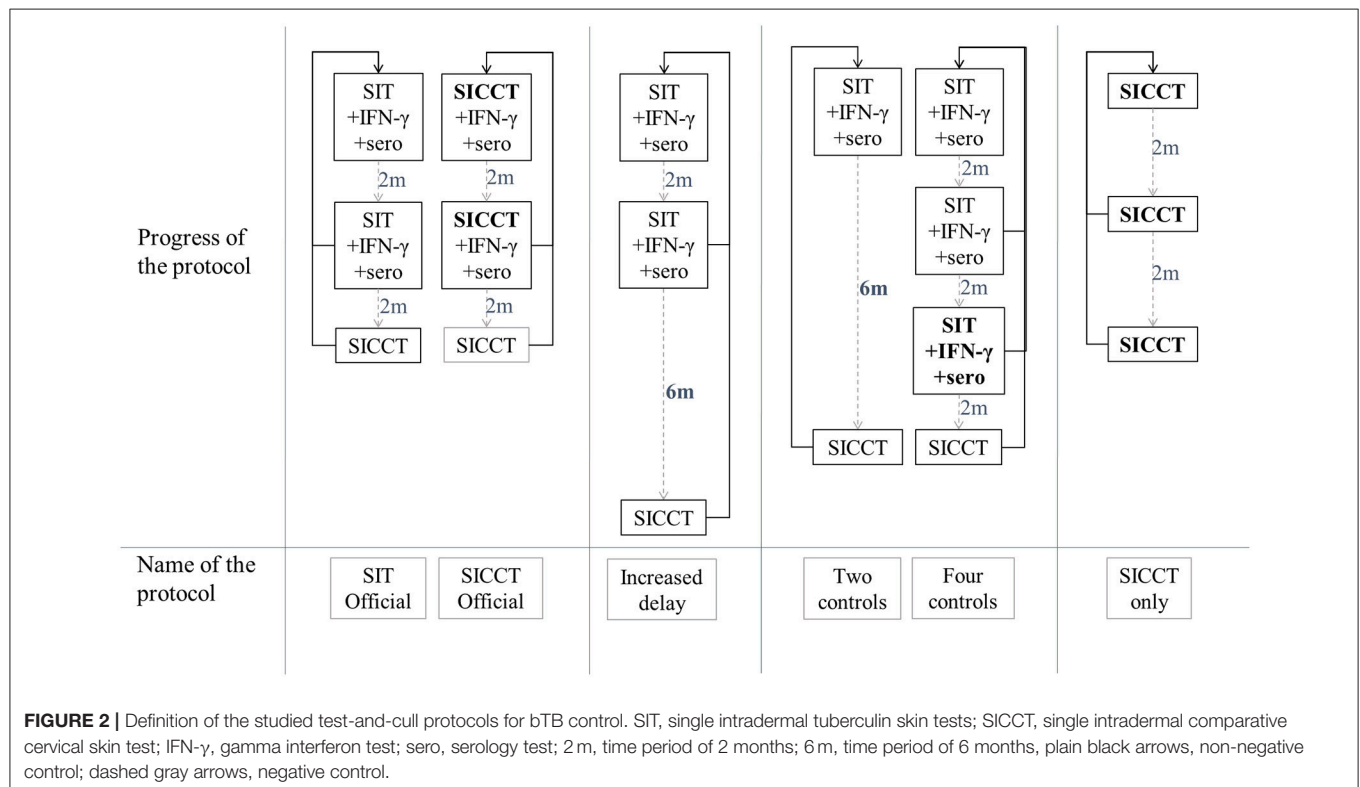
Progress of the protocol

SIT +IFN-γ +sero
2m
SIT +IFN-γ +sero
2m
SICCT

**SICCT** +IFN-γ +sero
2m
**SICCT** +IFN-γ +sero
2m
SICCT

SIT +IFN-γ +sero
2m
SIT +IFN-γ +sero
**6m**
SICCT

SIT +IFN-γ +sero
**6m**
SICCT

SIT +IFN-γ +sero
2m
SIT +IFN-γ +sero
2m
**SIT +IFN-γ +sero**
2m
SICCT

**SICCT**
2m
**SICCT**
2m
**SICCT**

Name of the protocol

SIT Official

SICCT Official

Increased delay

Two controls

Four controls

SICCT only

**FIGURE 2 |** Definition of the studied test-and-cull protocols for bTB control. SIT, single intradermal tuberculin skin tests; SICCT, single intradermal comparative cervical skin test; IFN-γ, gamma interferon test; sero, serology test; 2 m, time period of 2 months; 6 m, time period of 6 months, plain black arrows, non-negative control; dashed gray arrows, negative control.